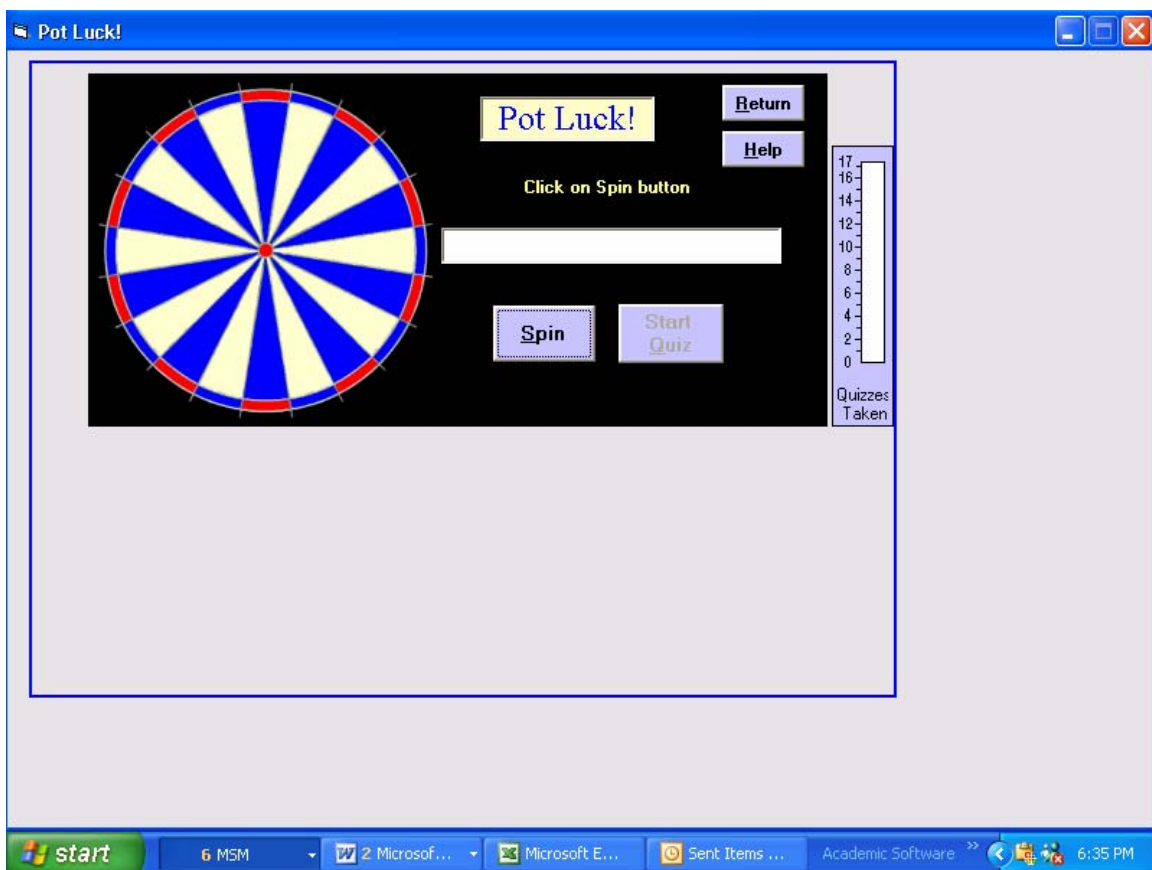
Pot Luck!

Pot Luck!

Return

Help

Click on Spin button

Spin

Start Quiz

17
16
14
12
10
8
6
4
2
0

Quizzes Taken

start

6 MSM

2 Microsof...

Microsoft E...

Sent Items ...

Academic Software

6:35 PM